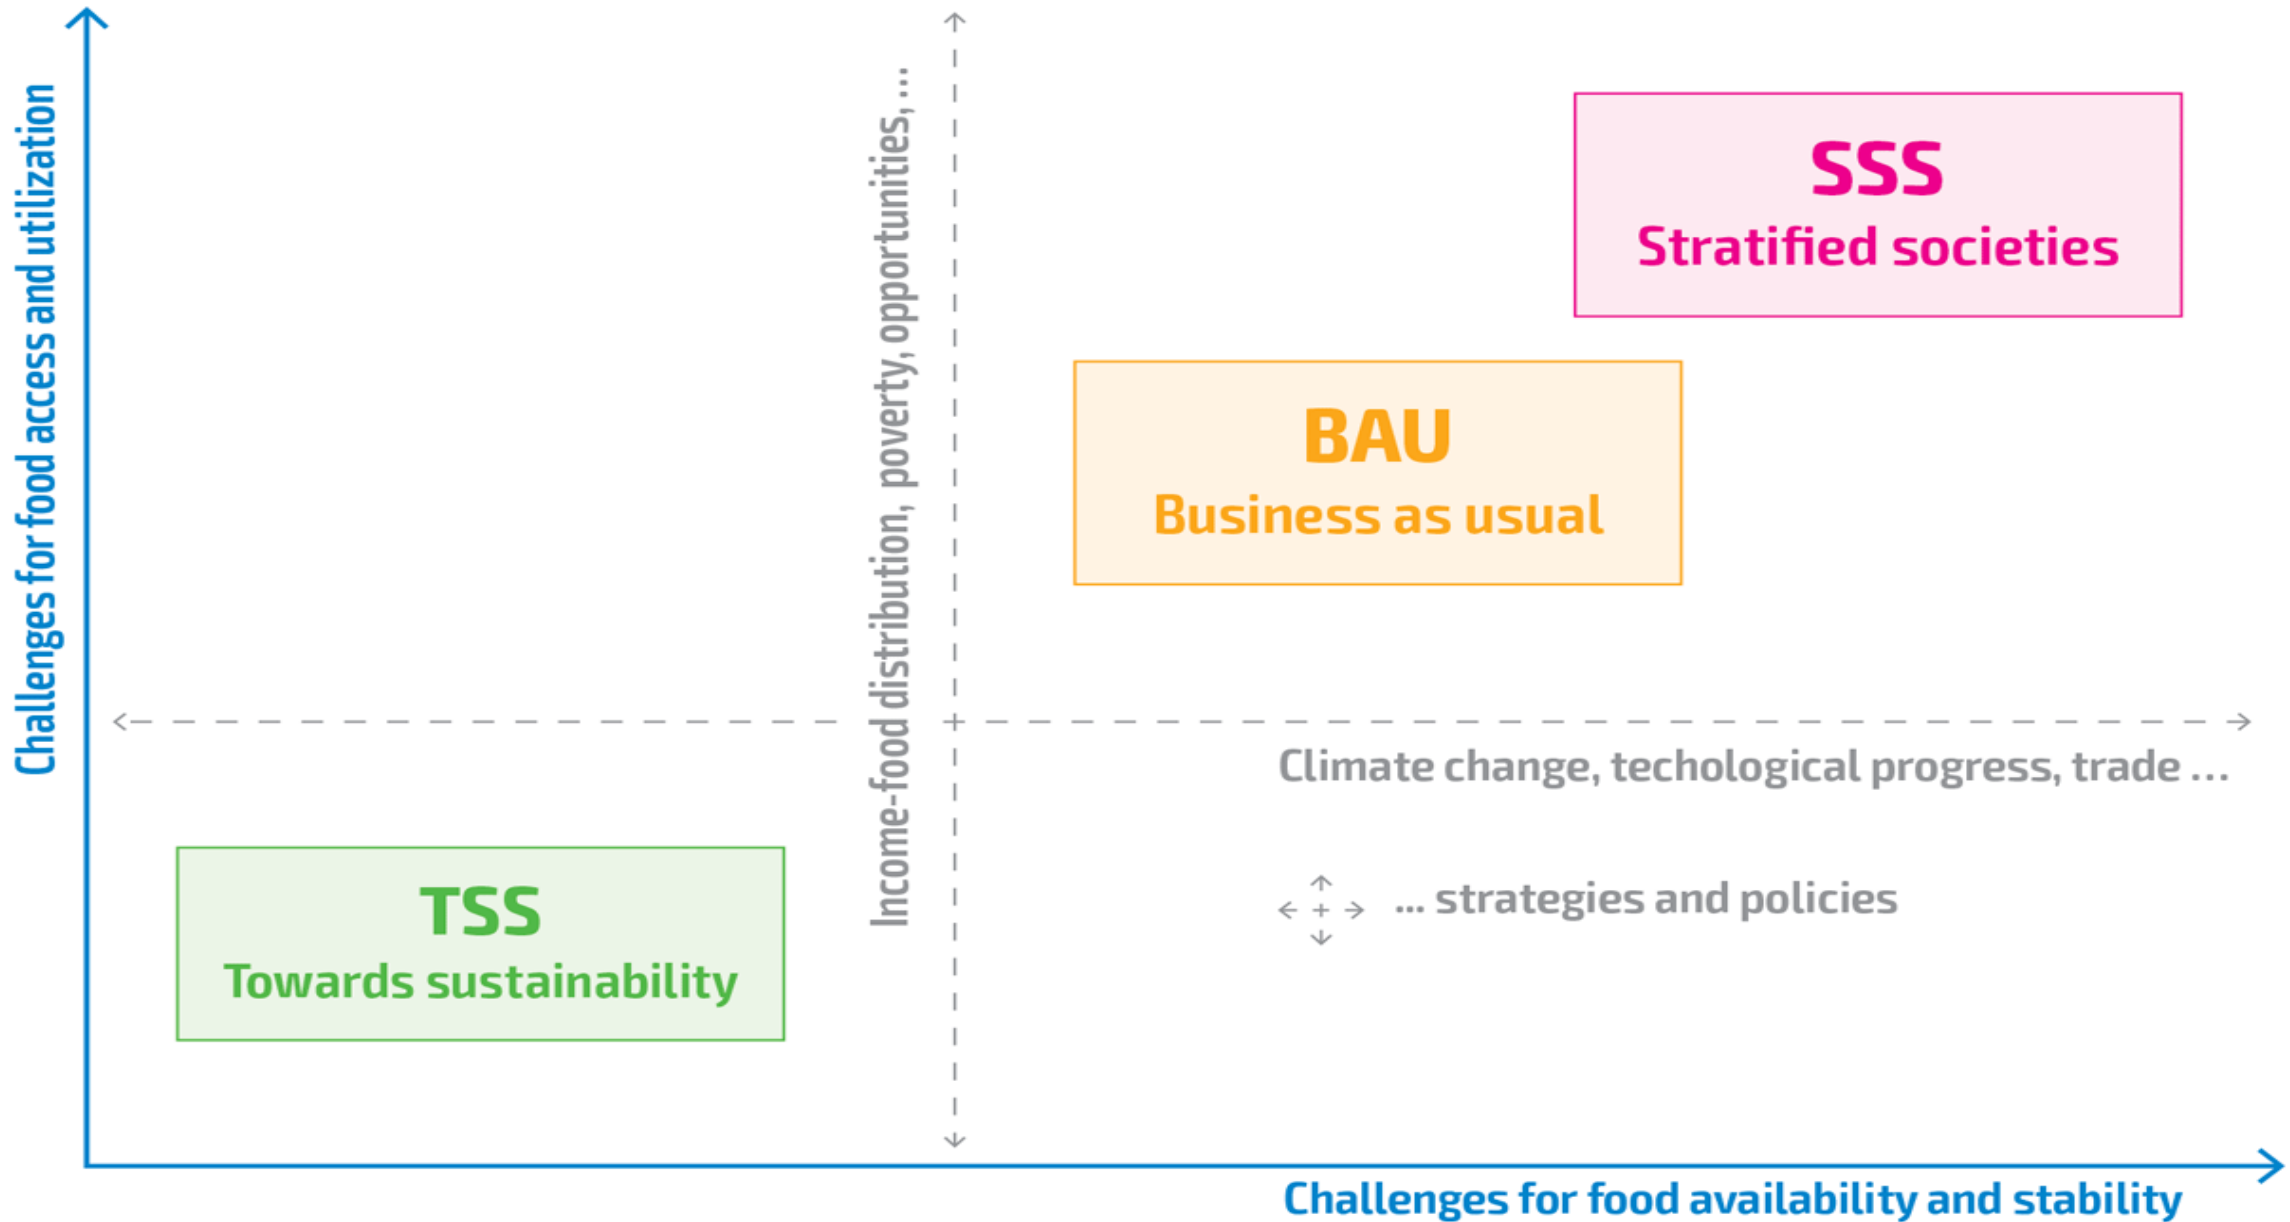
Challenges for food access and utilization

Income-food distribution, poverty, opportunities, ...

SSS
Stratified societies

BAU
Business as usual

Climate change, techological progress, trade ...

TSS
Towards sustainability

... strategies and policies

Challenges for food availability and stability